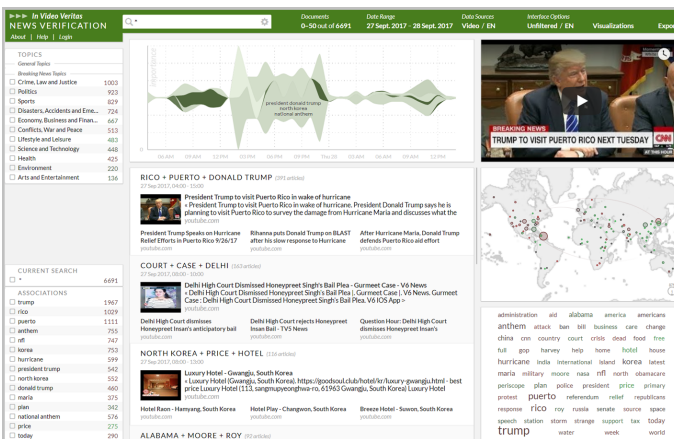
In Video Veritas
NEWS VERIFICATION
About | Help | Login

Documents
0–50 out of 6691

Date Range
27 Sept. 2017 – 28 Sept. 2017

Data Sources
Video / EN

Interface Options
Unfiltered / EN

Visualizations

Expo

TOPICS
General Topics
Breaking News Topics

| | |
|---|---|
| Crime, Law and Justice | 1003 |
| Politics | 923 |
| Sports | 829 |
| Disasters, Accidents and Eme... | 724 |
| Economy, Business and Finan... | 646 |
| Conflicts, War and Peace | 513 |
| Lifestyle and Leisure | 483 |
| Science and Technology | 448 |
| Health | 425 |
| Environment | 220 |
| Arts and Entertainment | 136 |

president donald trump
north korea
national anthem

06 AM 09 AM 12 PM 03 PM 06 PM 09 PM 28 Sep 03 AM 06 AM 09 AM 12 PM 03 PM 06 PM 09 PM

BREAKING NEWS
TRUMP TO VISIT PUERTO RICO NEXT TUESDAY
CNN

RICO + PUERTO + DONALD TRUMP (391 articles)
27 Sep 2017, 04:00 - 15:00

President Trump to visit Puerto Rico in wake of hurricane
« President Trump to visit Puerto Rico in wake of hurricane. President Donald Trump says he is planning to visit Puerto Rico to survey the damage from Hurricane Maria and discusses what the
youtube.com

President Trump Speaks on Hurricane Relief Efforts in Puerto Rico 9/26/17
youtube.com

Rihanna puts Donald Trump on BLAST after his slow response to Hurricane
youtube.com

After Hurricane Maria, President Trump defends Puerto Rico aid effort
youtube.com

COURT + CASE + DELHI (163 articles)
27 Sep 2017, 08:00 - 15:00

Delhi High Court Dismissed Honeypreet Singh's Bail Plea | Gurmeet Case - V6 News
« Delhi High Court Dismissed Honeypreet Singh's Bail Plea | Gurmeet Case | V6 News. Gurmeet Case : Delhi High Court Dismissed Honeypreet Singh's Bail Plea. V6 IOS App »
youtube.com

Delhi High Court dismisses Honeypreet Insan's anticipatory bail
youtube.com

Delhi High Court rejects Honeypreet Insan Bail - TV5 News
youtube.com

Question Hour: Delhi High Court dismisses Honeypreet Insan's
youtube.com

NORTH KOREA + PRICE + HOTEL (116 articles)
27 Sep 2017, 06:00 - 15:00

Luxury Hotel (Gwangju, South Korea)
« Luxury Hotel (Gwangju, South Korea). https://goodsoul.club/hotel/kr/luxury-gwangju.html - best price Luxury Hotel (113, sangmupyeonghwa-ro, 61963 Gwangju, South Korea) Luxury Hotel
youtube.com

Hotel Raon - Hamyang, South Korea
youtube.com

Hotel Play - Changwon, South Korea
youtube.com

Breeze Hotel - Suwon, South Korea
youtube.com

ALABAMA + MOORE + ROY (92 articles)

CURRENT SEARCH
* 6691

ASSOCIATIONS

| | |
|---|---|
| trump | 1967 |
| rico | 1029 |
| puerto | 1111 |
| anthem | 755 |
| nfl | 747 |
| korea | 753 |
| hurricane | 599 |
| president trump | 542 |
| north korea | 552 |
| donald trump | 460 |
| maria | 375 |
| plan | 342 |
| national anthem | 354 |
| price | 275 |
| today | 290 |

administration aid alabama america americans anthem attack ban bill business care change china cnn country court crisis dead food free full gop harvey help home hotel house hurricane india international island korea latest maria military moore nasa nfl north obamacare periscope plan police president price primary protest puerto referendum relief republicans response rico roy russia senate source space speech station storm strange support tax time today trump water week world